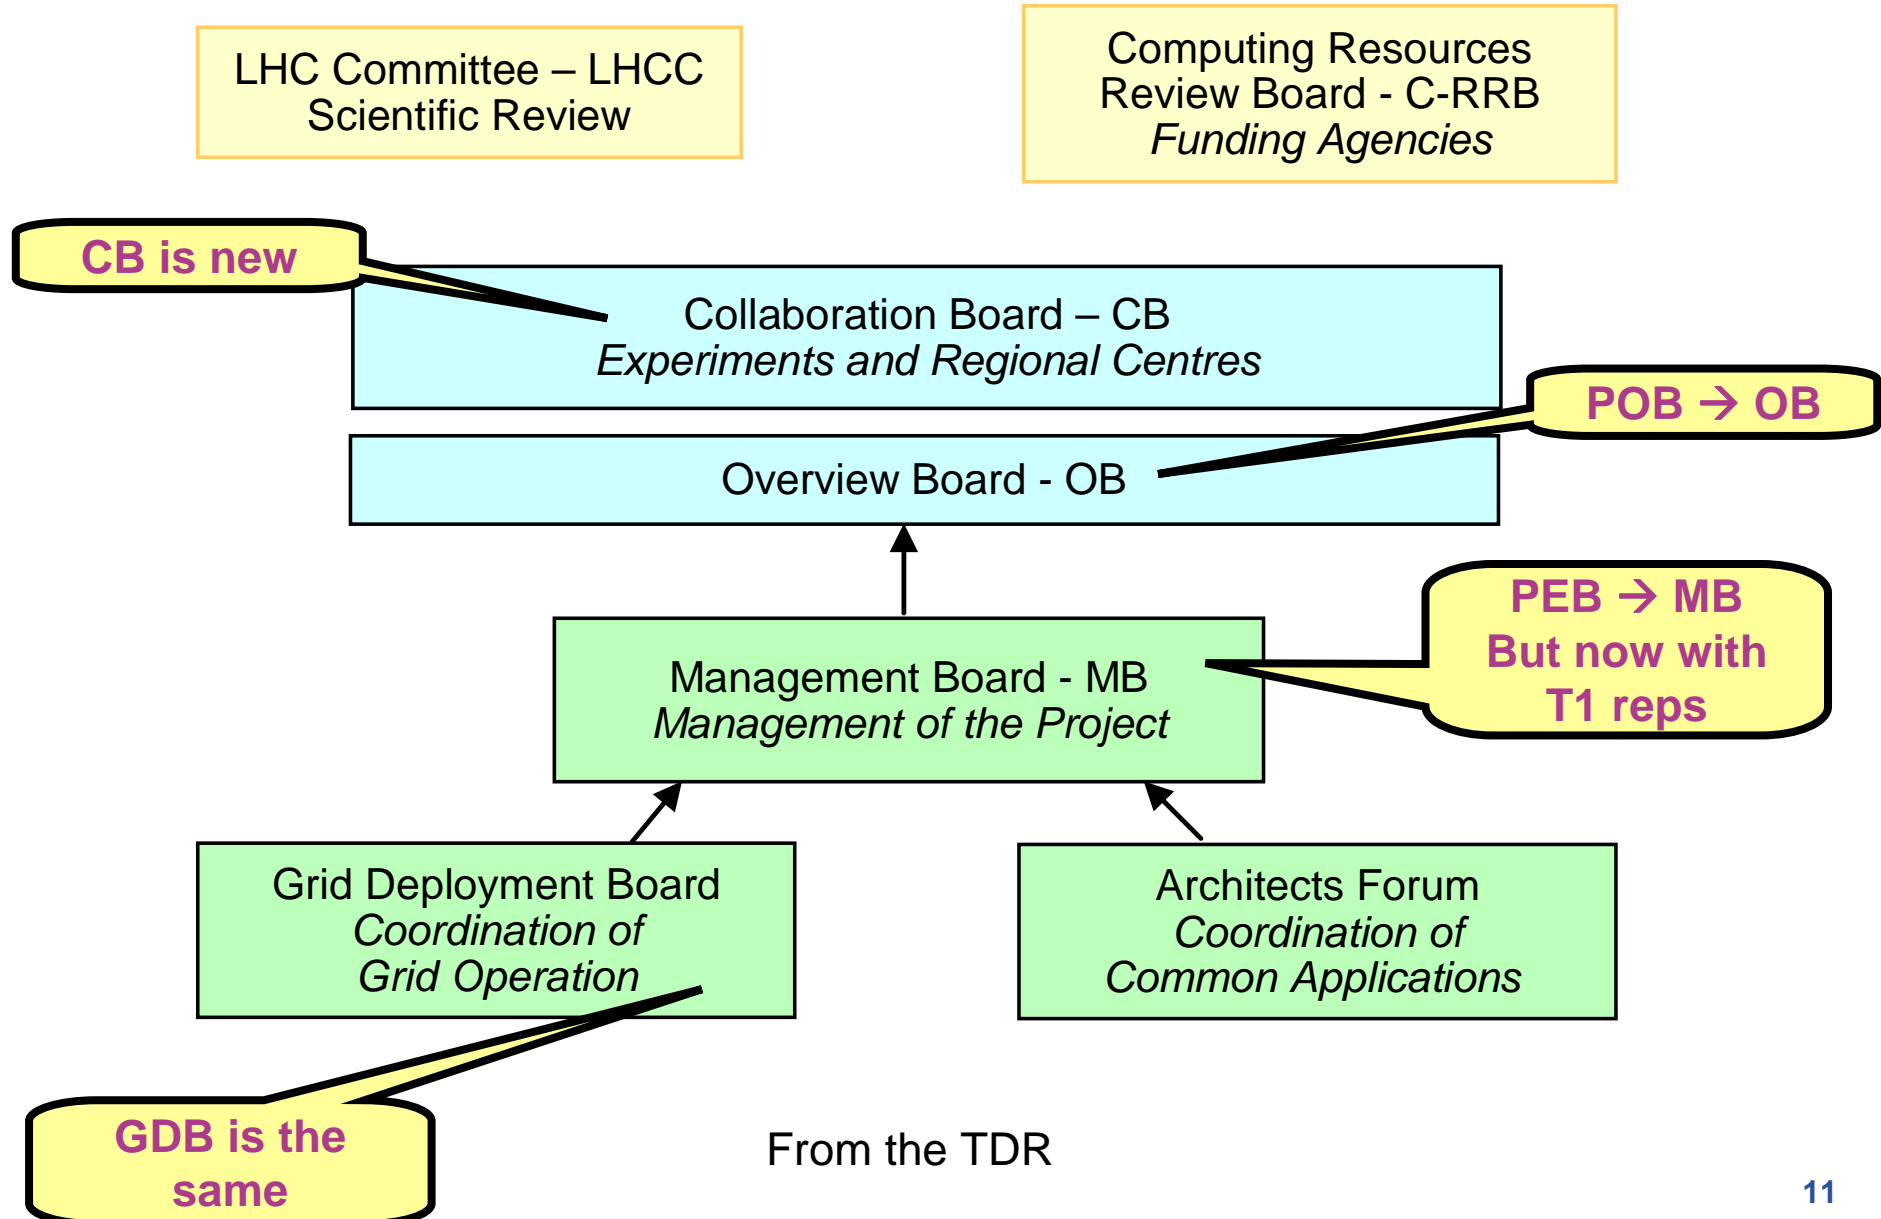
LHC Committee – LHCC
Scientific Review

Computing Resources
Review Board - C-RRB
*Funding Agencies*

CB is new

Collaboration Board – CB
*Experiments and Regional Centres*

POB → OB

Overview Board - OB

PEB → MB
But now with
T1 reps

Management Board - MB
*Management of the Project*

Grid Deployment Board
*Coordination of*
*Grid Operation*

Architects Forum
*Coordination of*
*Common Applications*

GDB is the
same

From the TDR

11